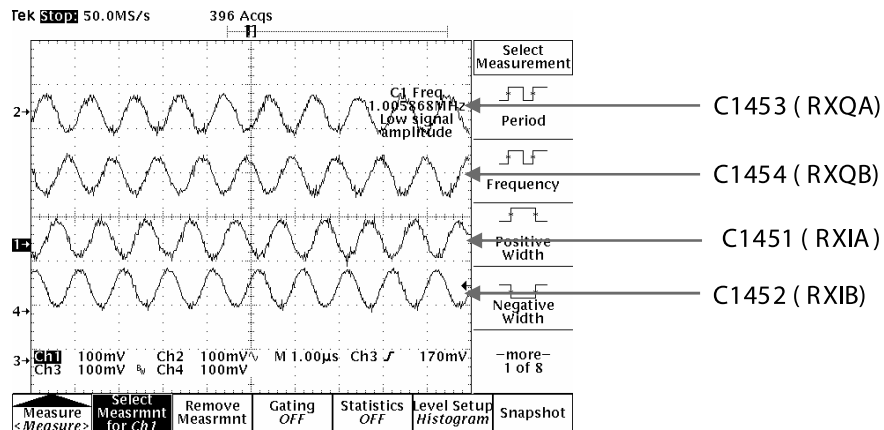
Tek Stop: 50.0MS/s 396 Acqs

T

Select Measurement

C1 Freq 1.005868MHz Low signal amplitude

Period

Frequency

Positive Width

Negative Width

-more- 1 of 8

2

1

4

3

Ch1 100mV Ch2 100mV M 1.00µs Ch3 ∫ 170mV
Ch3 100mV Ch4 100mV

Measure <Measure>

Select Measrmnt for Ch1

Remove Measrmnt

Gating OFF

Statistics OFF

Level Setup Histogram

Snapshot

C1453 ( RXQA)

C1454 ( RXQB)

C1451 ( RXIA )

C1452 ( RXIB)